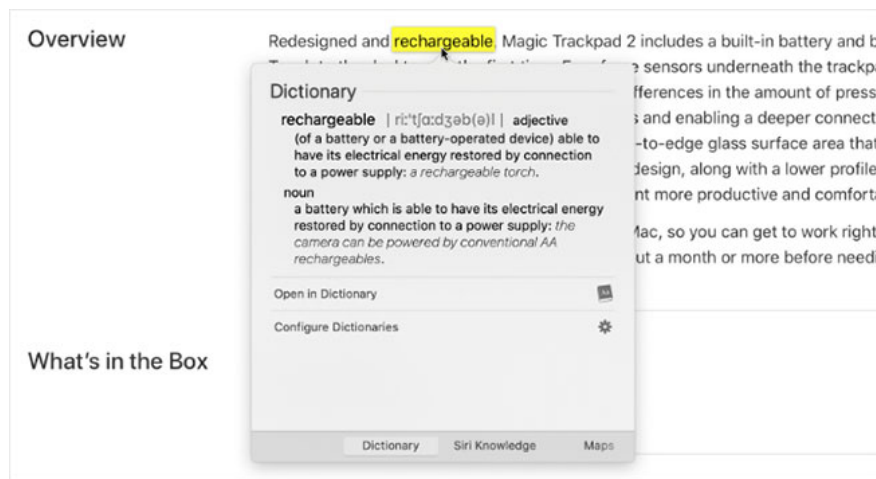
Overview

Redesigned and rechargeable. Magic Trackpad 2 includes a built-in battery and b

sensors underneath the trackpa

fferences in the amount of press

s and enabling a deeper connect

-to-edge glass surface area that

design, along with a lower profile

nt more productive and comforta

Mac, so you can get to work right

ut a month or more before need

Dictionary

rechargeable | riːˈtʃɑːdʒəb(ə)l | adjective
(of a battery or a battery-operated device) able to have its electrical energy restored by connection to a power supply: a rechargeable torch.

noun
a battery which is able to have its electrical energy restored by connection to a power supply: the camera can be powered by conventional AA rechargeables.

Open in Dictionary

Configure Dictionaries

Dictionary Siri Knowledge Maps

What's in the Box